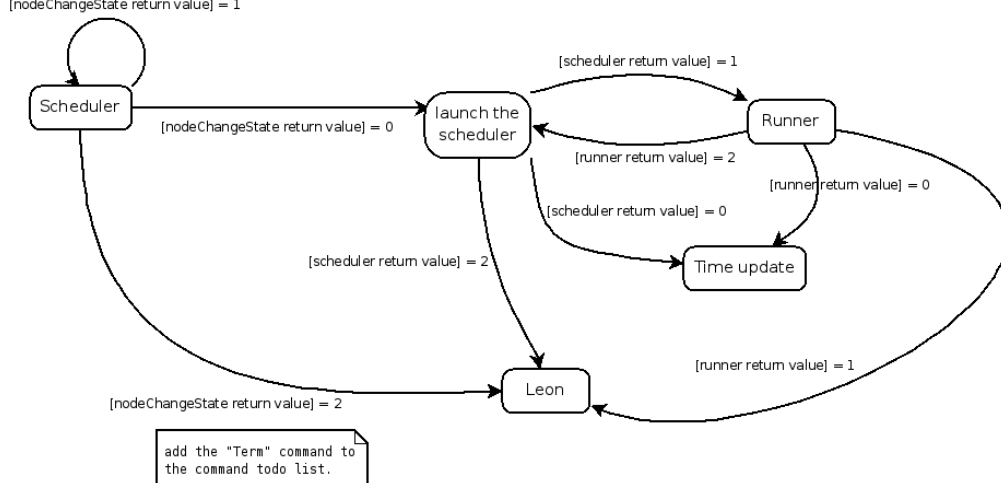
[nodeChangeState return value] = 1

Scheduler

[nodeChangeState return value] = 0

launch the scheduler

[scheduler return value] = 1

Runner

[runner return value] = 2

[runner return value] = 0

[scheduler return value] = 0

Time update

[scheduler return value] = 2

[runner return value] = 1

Leon

[nodeChangeState return value] = 2

add the "Term" command to the command todo list.